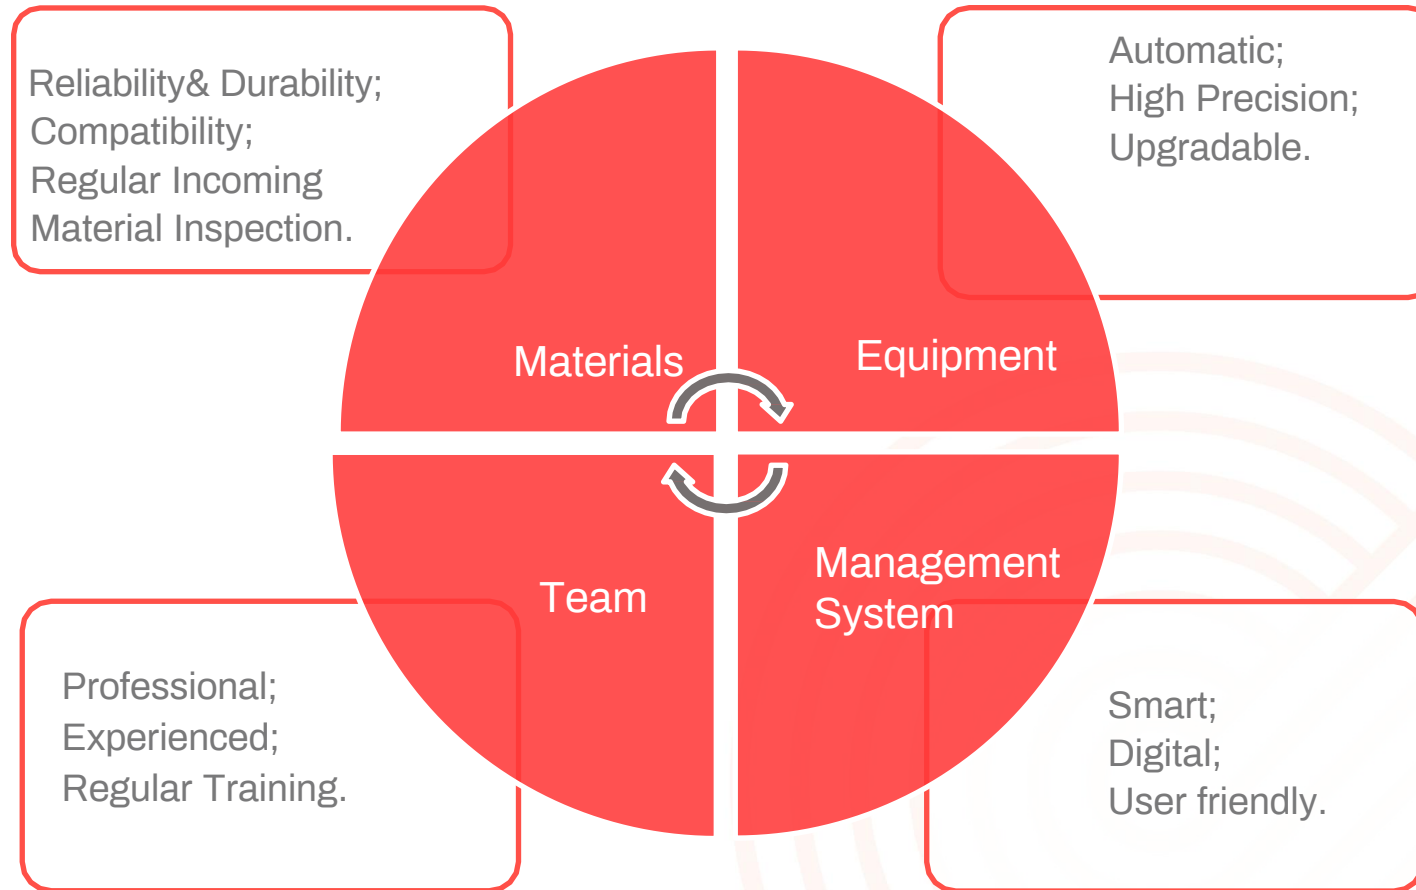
Reliability& Durability;
Compatibility;
Regular Incoming
Material Inspection.

Automatic;
High Precision;
Upgradable.

Materials

Equipment

Team

Management
System

Professional;
Experienced;
Regular Training.

Smart;
Digital;
User friendly.